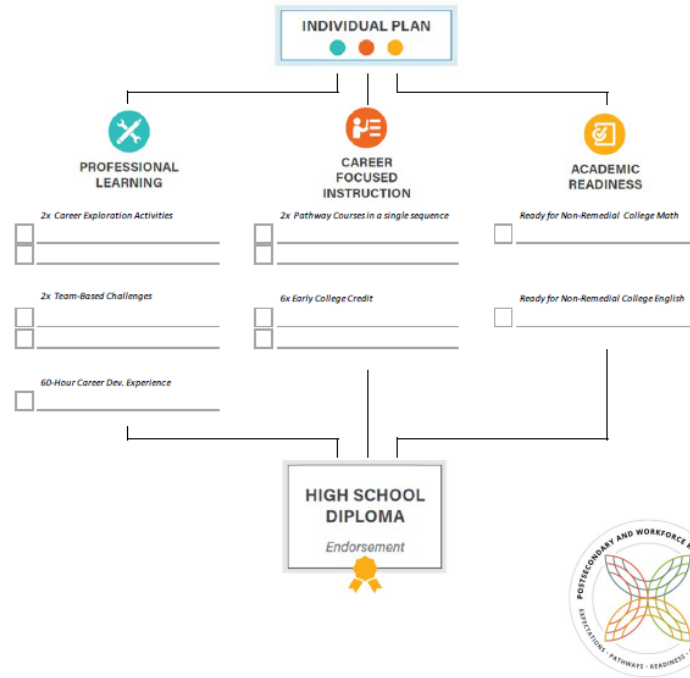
INDIVIDUAL PLAN

PROFESSIONAL LEARNING

CAREER FOCUSED INSTRUCTION

ACADEMIC READINESS

2x Career Exploration Activities

2x Pathway Courses in a single sequence

Ready for Non-Remedial College Math

2x Team-Based Challenges

6x Early College Credit

Ready for Non-Remedial College English

60-Hour Career Dev. Experience

HIGH SCHOOL DIPLOMA

Endorsement

POSTSECONDARY AND WORKFORCE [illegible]

EXPECTATIONS · PATHWAYS · READINESS · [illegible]